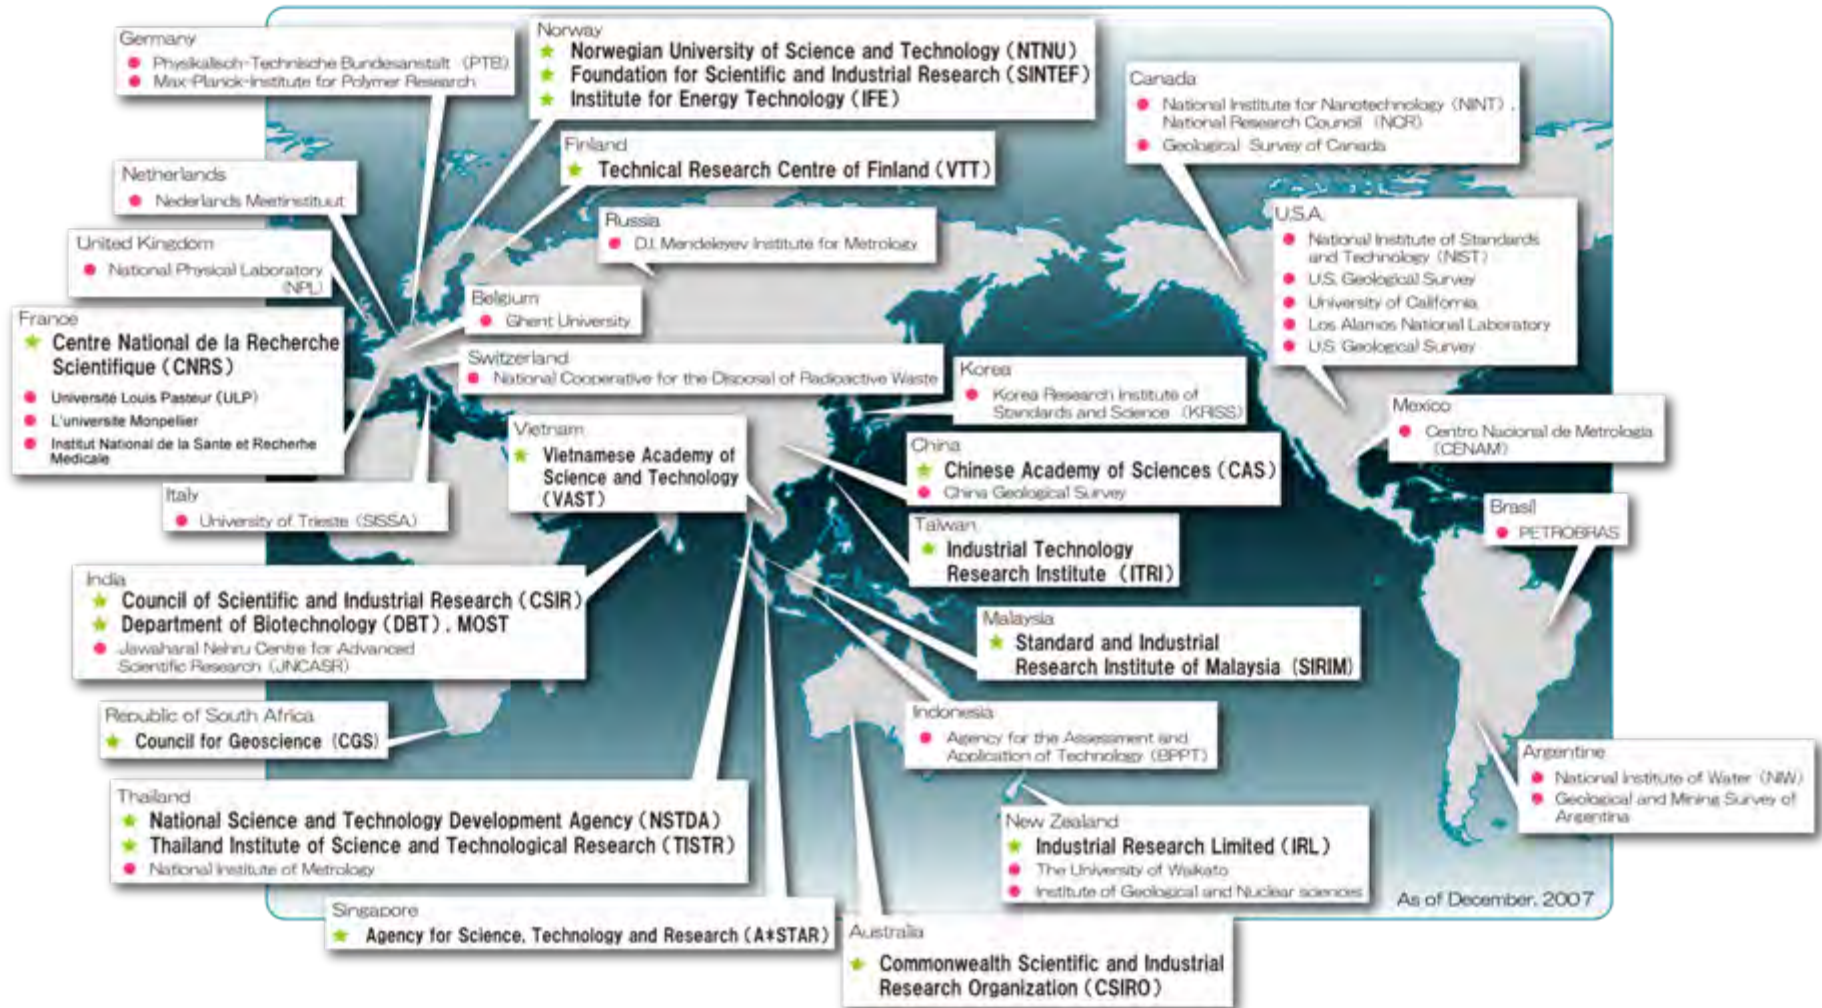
Germany
Physikalisch-Technische Bundesanstalt (PTB)
Max-Planck-Institute for Polymer Research

Norway
Norwegian University of Science and Technology (NTNU)
Foundation for Scientific and Industrial Research (SINTEF)
Institute for Energy Technology (IFE)

Canada
National Institute for Nanotechnology (NINT), National Research Council (NCR)
Geological Survey of Canada

Netherlands
Nederlands Meetinstituut

Finland
Technical Research Centre of Finland (VTT)

United Kingdom
National Physical Laboratory (NPL)

Russia
D.I. Mendeleyev Institute for Metrology

U.S.A.
National Institute of Standards and Technology (NIST)
U.S. Geological Survey
University of California
Los Alamos National Laboratory
U.S. Geological Survey

Belgium
Ghent University

France
Centre National de la Recherche Scientifique (CNRS)
Université Louis Pasteur (ULP)
L'universite Monpellier
Institut National de la Sante et Recherhe Medicale

Switzerland
National Cooperative for the Disposal of Radioactive Waste

Korea
Korea Research Institute of Standards and Science (KRISS)

Mexico
Centro Nacional de Metrologia (CENAM)

Vietnam
Vietnamese Academy of Science and Technology (VAST)

China
Chinese Academy of Sciences (CAS)
China Geological Survey

Italy
University of Trieste (SISSA)

Taiwan
Industrial Technology Research Institute (ITRI)

Brasil
PETROBRAS

India
Council of Scientific and Industrial Research (CSIR)
Department of Biotechnology (DBT), MOST
Jawaharal Nehru Centre for Advanced Scientific Research (JNCASR)

Malaysia
Standard and Industrial Research Institute of Malaysia (SIRIM)

Republic of South Africa
Council for Geoscience (CGS)

Indonesia
Agency for the Assessment and Application of Technology (BPPT)

Argentine
National Institute of Water (NIW)
Geological and Mining Survey of Argentina

Thailand
National Science and Technology Development Agency (NSTDA)
Thailand Institute of Science and Technological Research (TISTR)
National Institute of Metrology

New Zealand
Industrial Research Limited (IRL)
The University of Waikato
Institute of Geological and Nuclear sciences

As of December, 2007

Singapore
Agency for Science, Technology and Research (A*STAR)

Australia
Commonwealth Scientific and Industrial Research Organization (CSIRO)